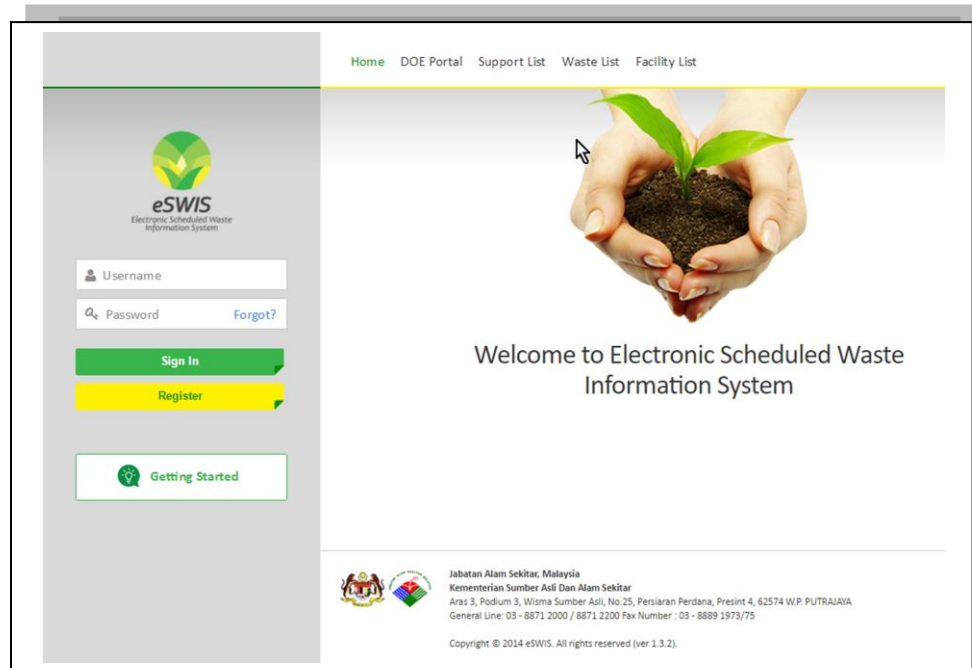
Home DOE Portal Support List Waste List Facility List

eSWIS
Electronic Scheduled Waste Information System

Username

Password Forgot?

Sign In

Register

Getting Started

Welcome to Electronic Scheduled Waste Information System

Jabatan Alam Sekitar, Malaysia
Kementerian Sumber Asli Dan Alam Sekitar
Aras 3, Podium 3, Wisma Sumber Asli, No.25, Persiaran Perdana, Presint 4, 62574 W.P. PUTRAJAYA
General Line: 03 - 8871 2000 / 8871 2200 Fax Number : 03 - 8889 1973/75

Copyright © 2014 eSWIS. All rights reserved (ver 1.3.2).